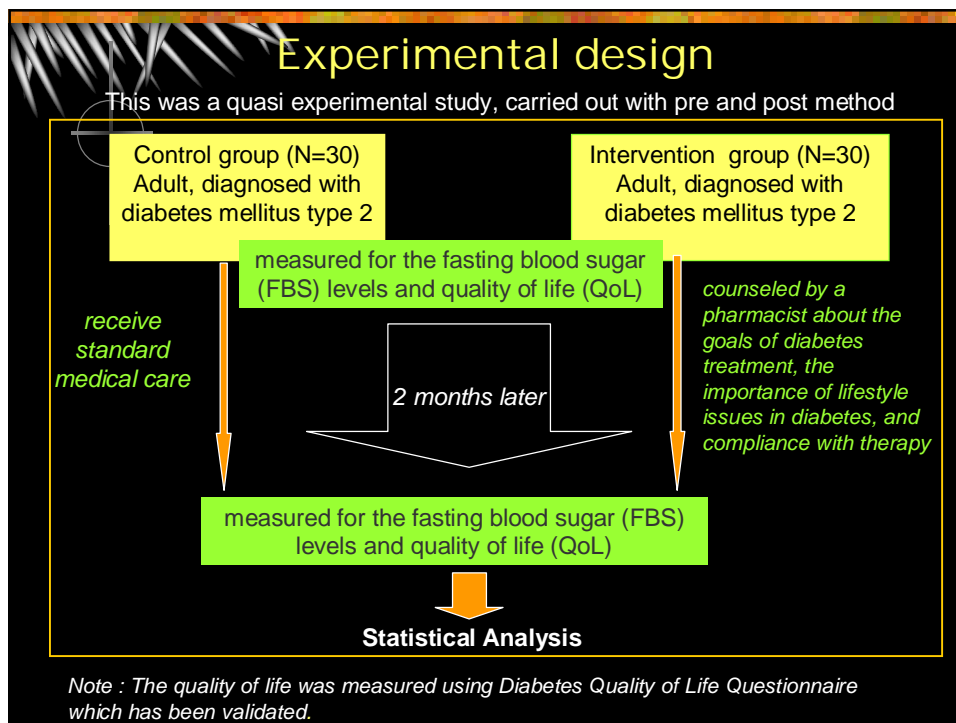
Experimental design

This was a quasi experimental study, carried out with pre and post method

Control group (N=30)
Adult, diagnosed with diabetes mellitus type 2

Intervention group (N=30)
Adult, diagnosed with diabetes mellitus type 2

measured for the fasting blood sugar (FBS) levels and quality of life (QoL)

receive standard medical care

counseled by a pharmacist about the goals of diabetes treatment, the importance of lifestyle issues in diabetes, and compliance with therapy

2 months later

measured for the fasting blood sugar (FBS) levels and quality of life (QoL)

Statistical Analysis

Note : The quality of life was measured using Diabetes Quality of Life Questionnaire which has been validated.